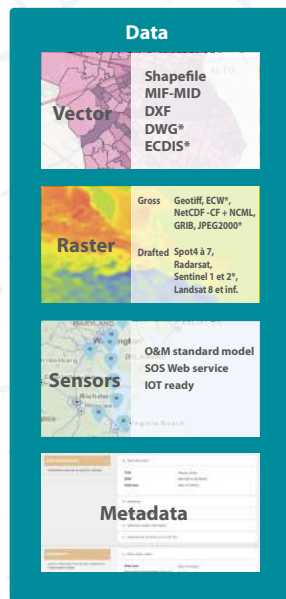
Data

Vector
Shapefile
MIF-MID
DXF
DWG*
ECDIS*

Raster
Gross
Geotiff, ECW*, NetCDF -CF + NCML, GRIB, JPEG2000*
Drafted
Spot4 à 7, Radarsat, Sentinel 1 et 2*, Landsat 8 et inf.

Sensors
O&M standard model
SOS Web service
IOT ready

Metadata